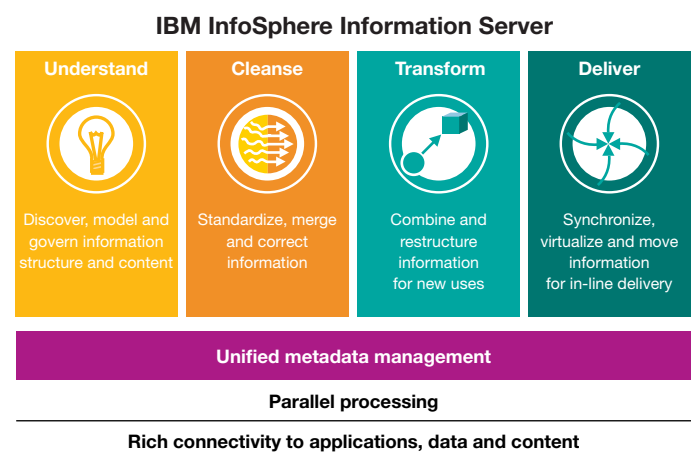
IBM InfoSphere Information Server

Understand

Discover, model and govern information structure and content

Cleanse

Standardize, merge and correct information

Transform

Combine and restructure information for new uses

Deliver

Synchronize, virtualize and move information for in-line delivery

Unified metadata management

Parallel processing

Rich connectivity to applications, data and content